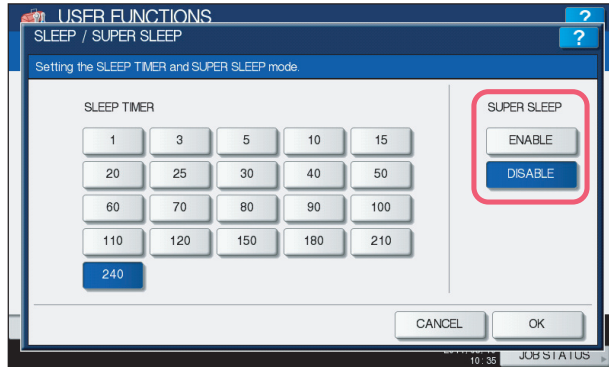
USER FUNCTIONS

?

SLEEP / SUPER SLEEP

?

Setting the SLEEP TIMER and SUPER SLEEP mode.

SLEEP TIMER

| 1 | 3 | 5 | 10 | 15 |
|---|---|---|---|---|
| 20 | 25 | 30 | 40 | 50 |
| 60 | 70 | 80 | 90 | 100 |
| 110 | 120 | 150 | 180 | 210 |
| 240 | | | | |

SUPER SLEEP

ENABLE

DISABLE

CANCEL

OK

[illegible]
10:35

JOB STATUS